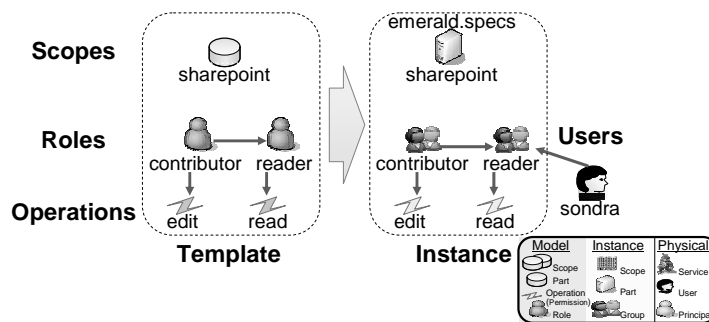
Scopes

Roles

Operations

sharepoint

contributor

reader

edit

read

Template

emerald.specs

sharepoint

contributor

reader

edit

read

Instance

Users

sondra

| Model | Instance | Physical |
|---|---|---|
| Scope | Scope | Service |
| Part | Part | User |
| Operation (Permission) | | |
| Role | Group | Principa |